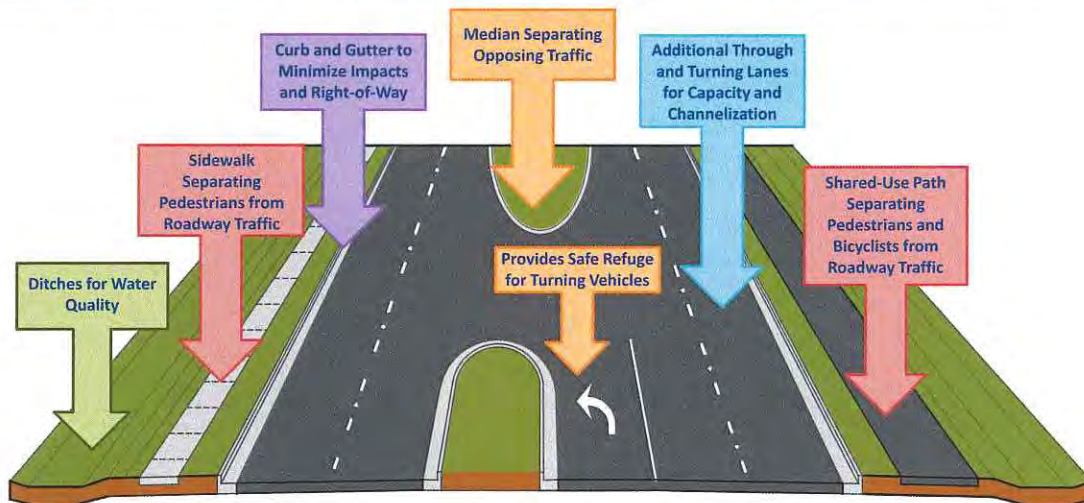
Curb and Gutter to Minimize Impacts and Right-of-Way

Median Separating Opposing Traffic

Additional Through and Turning Lanes for Capacity and Channelization

Sidewalk Separating Pedestrians from Roadway Traffic

Shared-Use Path Separating Pedestrians and Bicyclists from Roadway Traffic

Ditches for Water Quality

Provides Safe Refuge for Turning Vehicles